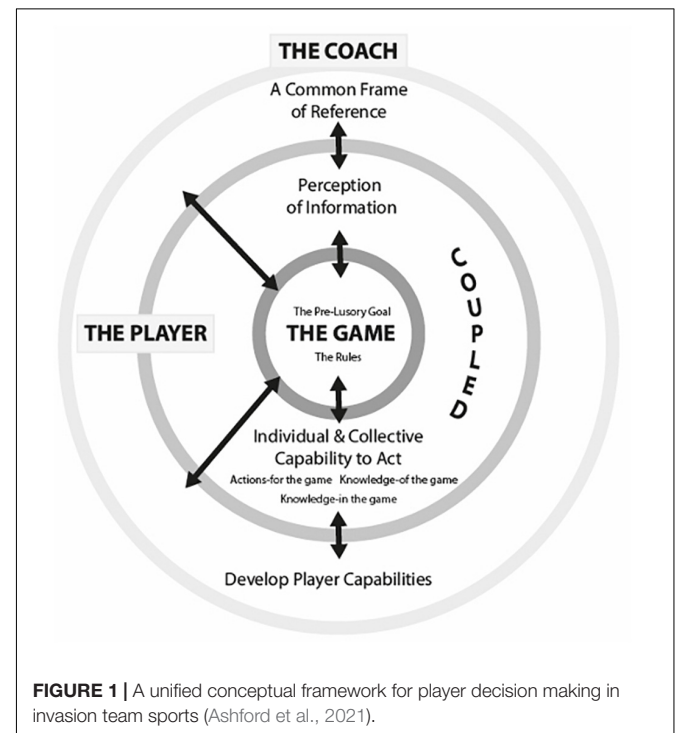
THE COACH

A Common Frame of Reference

Perception of Information

COUPLED

The Pre-Lusory Goal

THE GAME

The Rules

THE PLAYER

Individual & Collective Capability to Act

Actions-for the game Knowledge-of the game

Knowledge-in the game

Develop Player Capabilities

**FIGURE 1 |** A unified conceptual framework for player decision making in invasion team sports (Ashford et al., 2021).